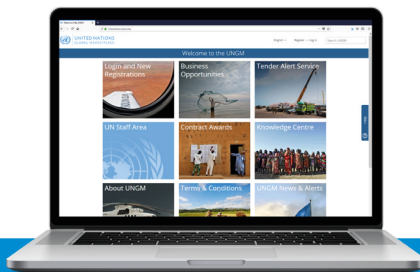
UNITED NATIONS
GLOBAL MARKETPLACE

English | Register | Log in

Welcome to the UNGM

Login and New Registrations

Business Opportunities

Tender Alert Service

UN Staff Area

Contract Awards

Knowledge Centre

About UNGM

Terms & Conditions

UNGM News & Alerts

Help